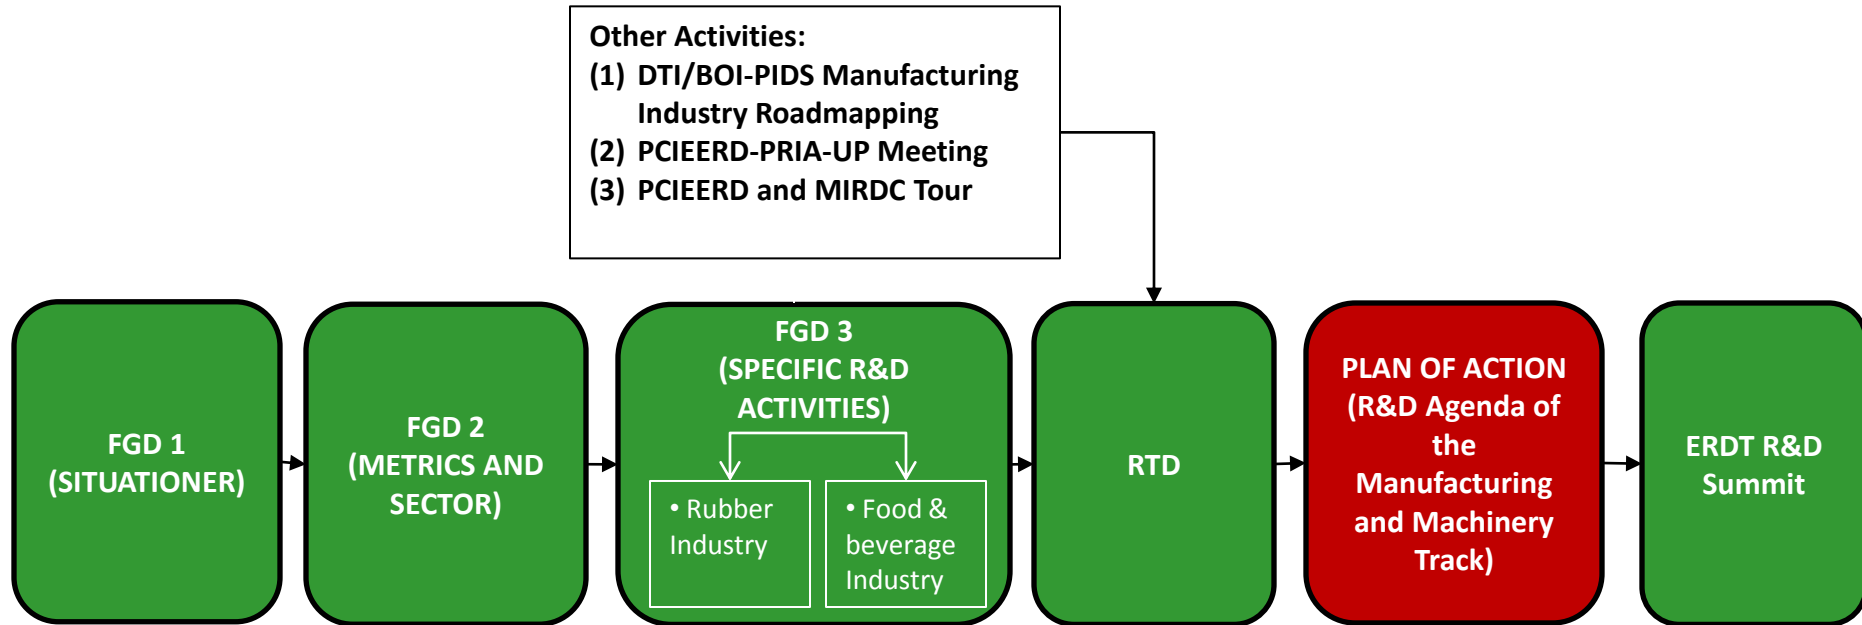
Other Activities:
(1) DTI/BOI-PIDS Manufacturing Industry Roadmapping
(2) PCIEERD-PRIA-UP Meeting
(3) PCIEERD and MIRDC Tour

FGD 1 (SITUATIONER)

FGD 2 (METRICS AND SECTOR)

FGD 3 (SPECIFIC R&D ACTIVITIES)

• Rubber Industry

• Food & beverage Industry

RTD

PLAN OF ACTION (R&D Agenda of the Manufacturing and Machinery Track)

ERDT R&D Summit